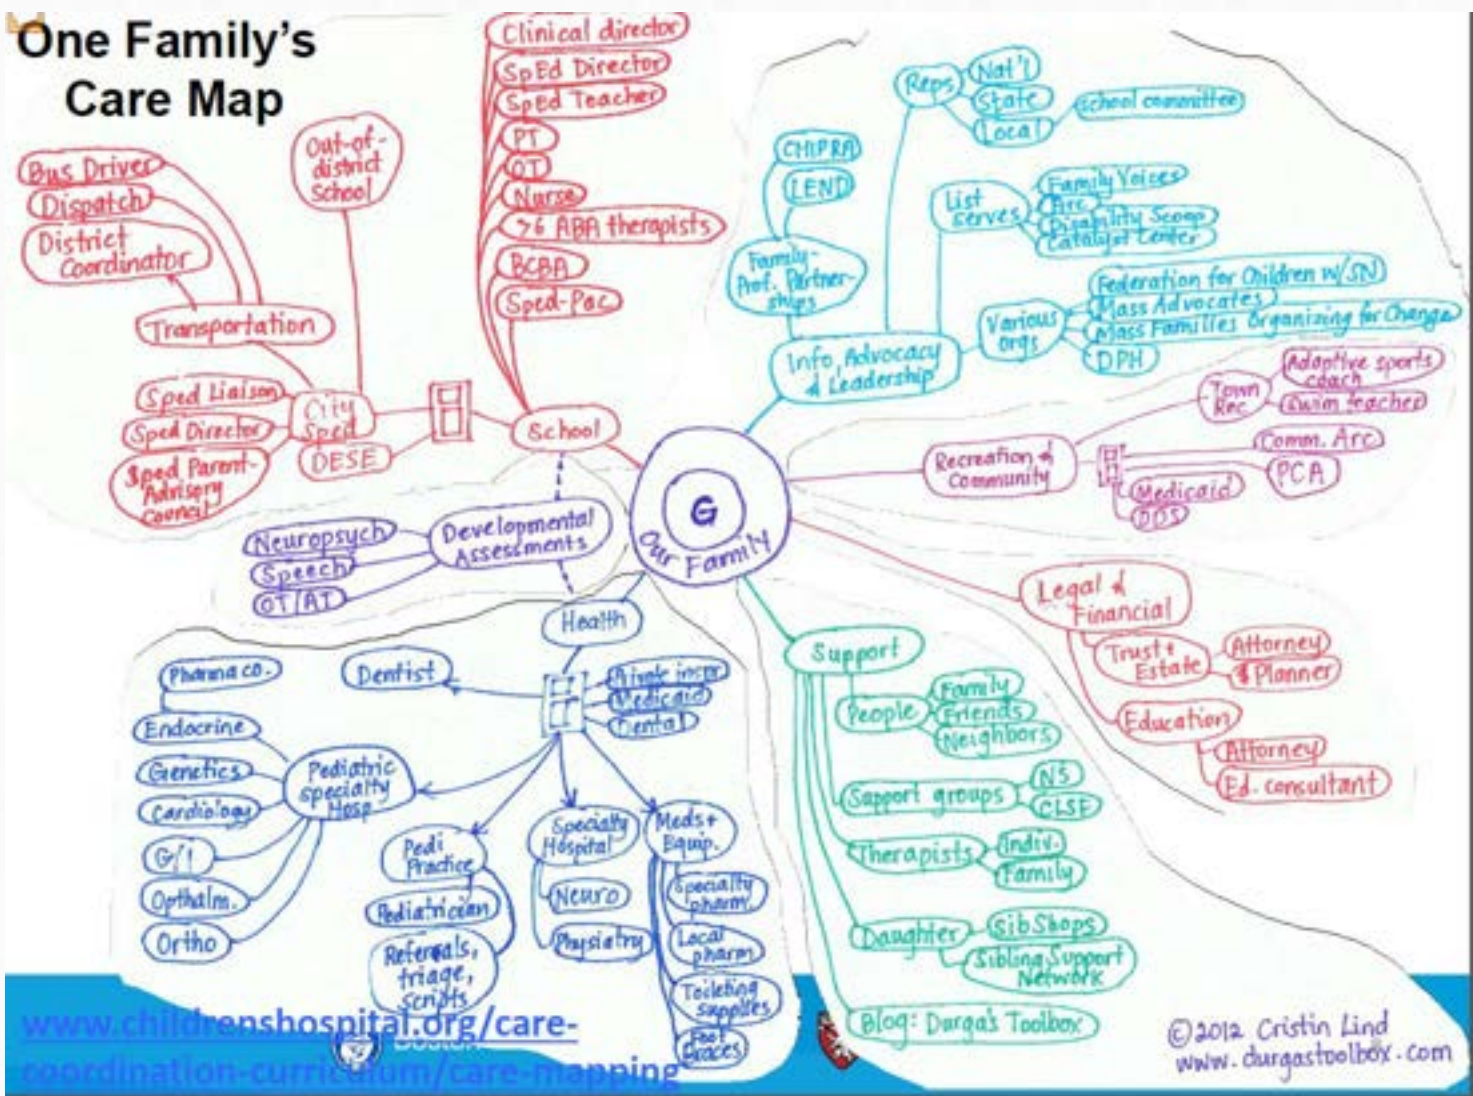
One Family's Care Map

Clinical director
SpEd Director
SpEd Teacher
PT
OT
Nurse
>6 ABA therapists
BCBA
Sped-Pac

Out-of-district School

Bus Driver
Dispatch
District Coordinator
Transportation

Sped Liaison
Sped Director
Sped Parent Advisory Council
City Sped
DESE
School

G
Our Family

Neuropsych
Speech
OT/AT
Developmental Assessments

Health
Private insur.
Medicaid
Dental
Dentist
Pharma co.
Endocrine
Genetics
Cardiology
G/I
Opthalm.
Ortho
Pediatric specialty Hosp
Pedi Practice
Pediatrician
Referrals, triage, scripts
Specialty Hospital
Neuro
Physiatry
Meds + Equip.
Specialty pharm
Local pharm
Toileting supplies
Foot Braces

Reps
Nat'l
State
Local
School committee
CHIPRA
LEND
Family-Prof. Partnerships
List serves
Family Voices
Arc
Disability Scoop
Catalyst Center
Federation for Children w/SN
Mass Advocates
Mass Families Organizing for Change
DPH
Various orgs
Info, Advocacy & Leadership

Town Rec
Adaptive sports coach
Swim teacher
Comm. Arc
PCA
Medicaid
DDS
Recreation & Community

Legal & Financial
Trust + Estate
Attorney
& Planner
Education
Attorney
Ed. consultant

Support
People
Family
Friends
Neighbors
Support groups
NS
CLSF
Therapists
Indiv.
Family
Daughter
SibShops
Sibling Support Network
Blog: Durga's Toolbox

©2012 Cristin Lind
www.durgastoolbox.com

www.childrenshospital.org/care-coordination-curriculum/care-mapping